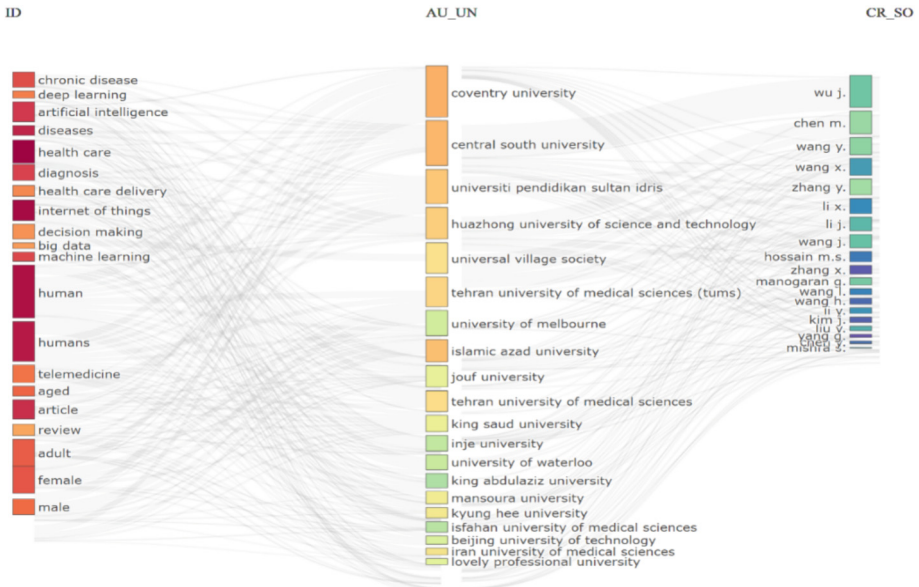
ID

AU_UN

CR_SO

chronic disease
deep learning
artificial intelligence
diseases
health care
diagnosis
health care delivery
internet of things
decision making
big data
machine learning
human
humans
telemedicine
aged
article
review
adult
female
male

coventry university
central south university
universiti pendidikan sultan idris
huazhong university of science and technology
universal village society
tehran university of medical sciences (tums)
university of melbourne
islamic azad university
jouf university
tehran university of medical sciences
king saud university
inje university
university of waterloo
king abdulaziz university
mansoura university
kyung hee university
isfahan university of medical sciences
beijing university of technology
iran university of medical sciences
lovely professional university

wu j.
chen m.
wang y.
wang x.
zhang y.
li x.
li j.
wang j.
hossain m.s.
zhang x.
manogaran g.
wang l.
wang h.
li y.
kim j.
liu y.
yang g.
chen y.
mishra s.